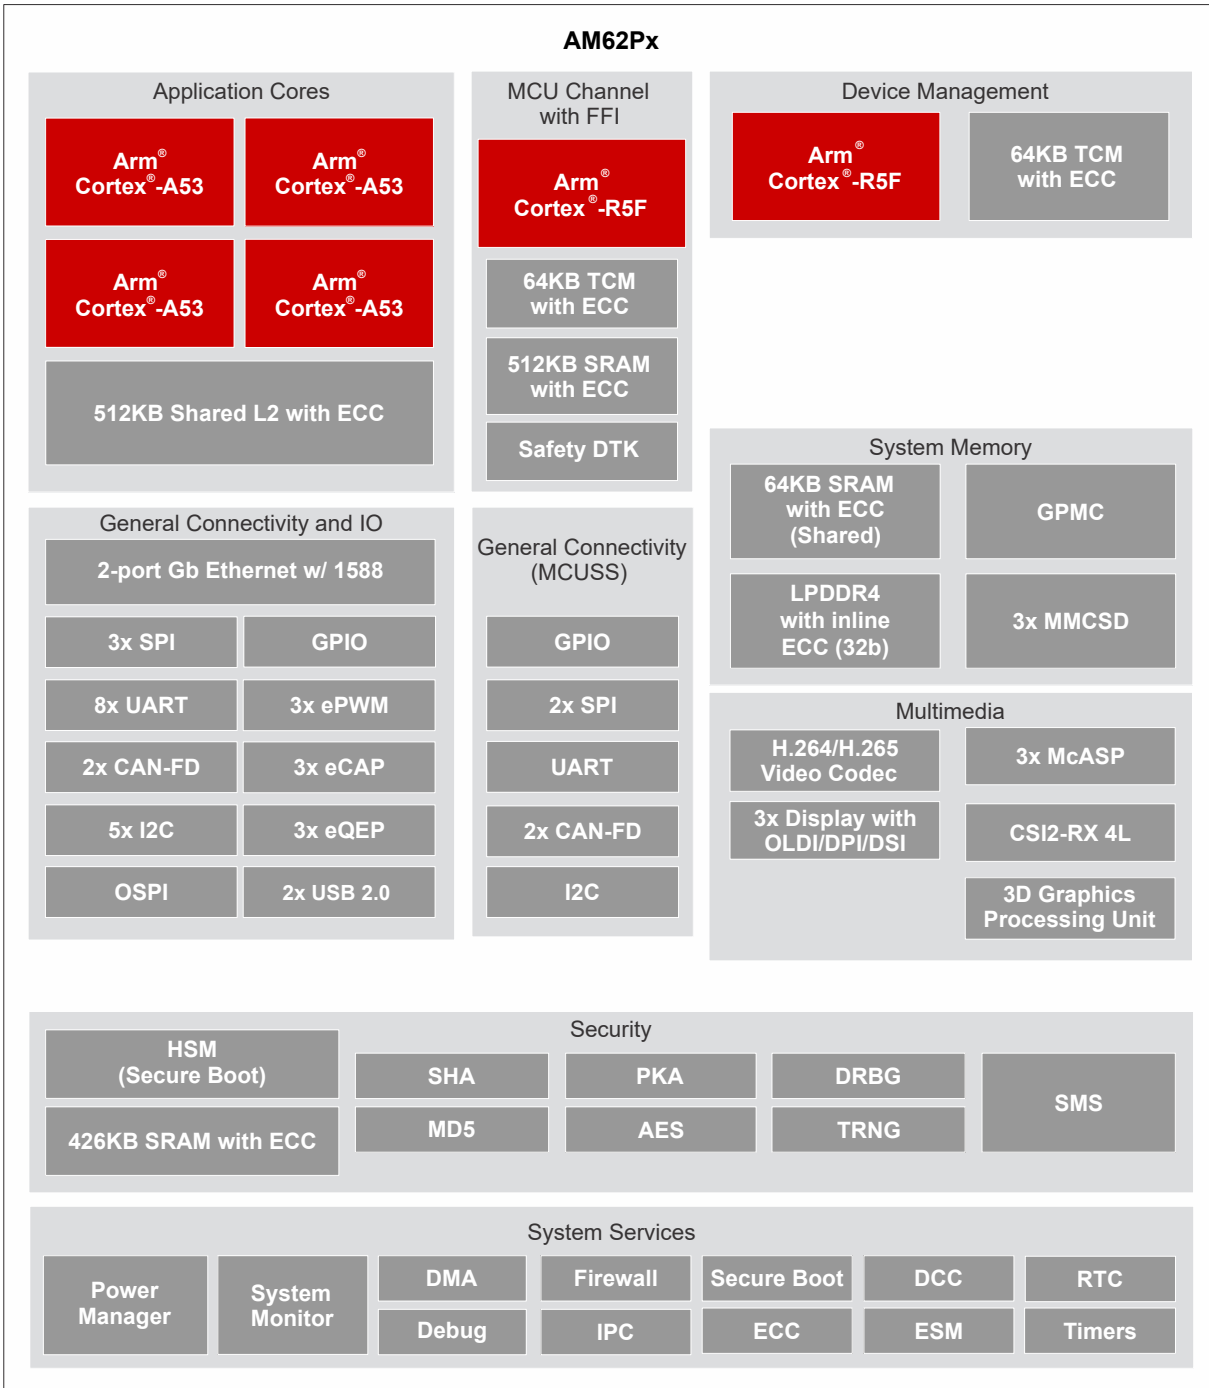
AM62Px

Application Cores

Arm® Cortex®-A53

Arm® Cortex®-A53

Arm® Cortex®-A53

Arm® Cortex®-A53

512KB Shared L2 with ECC

MCU Channel with FFI

Arm® Cortex®-R5F

64KB TCM with ECC

512KB SRAM with ECC

Safety DTK

Device Management

Arm® Cortex®-R5F

64KB TCM with ECC

System Memory

64KB SRAM with ECC (Shared)

GPMC

LPDDR4 with inline ECC (32b)

3x MMCSD

General Connectivity and IO

2-port Gb Ethernet w/ 1588

3x SPI

GPIO

8x UART

3x ePWM

2x CAN-FD

3x eCAP

5x I2C

3x eQEP

OSPI

2x USB 2.0

General Connectivity (MCUSS)

GPIO

2x SPI

UART

2x CAN-FD

I2C

Multimedia

H.264/H.265 Video Codec

3x McASP

3x Display with OLDI/DPI/DSI

CSI2-RX 4L

3D Graphics Processing Unit

Security

HSM (Secure Boot)

426KB SRAM with ECC

SHA

PKA

DRBG

MD5

AES

TRNG

SMS

System Services

Power Manager

System Monitor

DMA

Firewall

Secure Boot

DCC

RTC

Debug

IPC

ECC

ESM

Timers